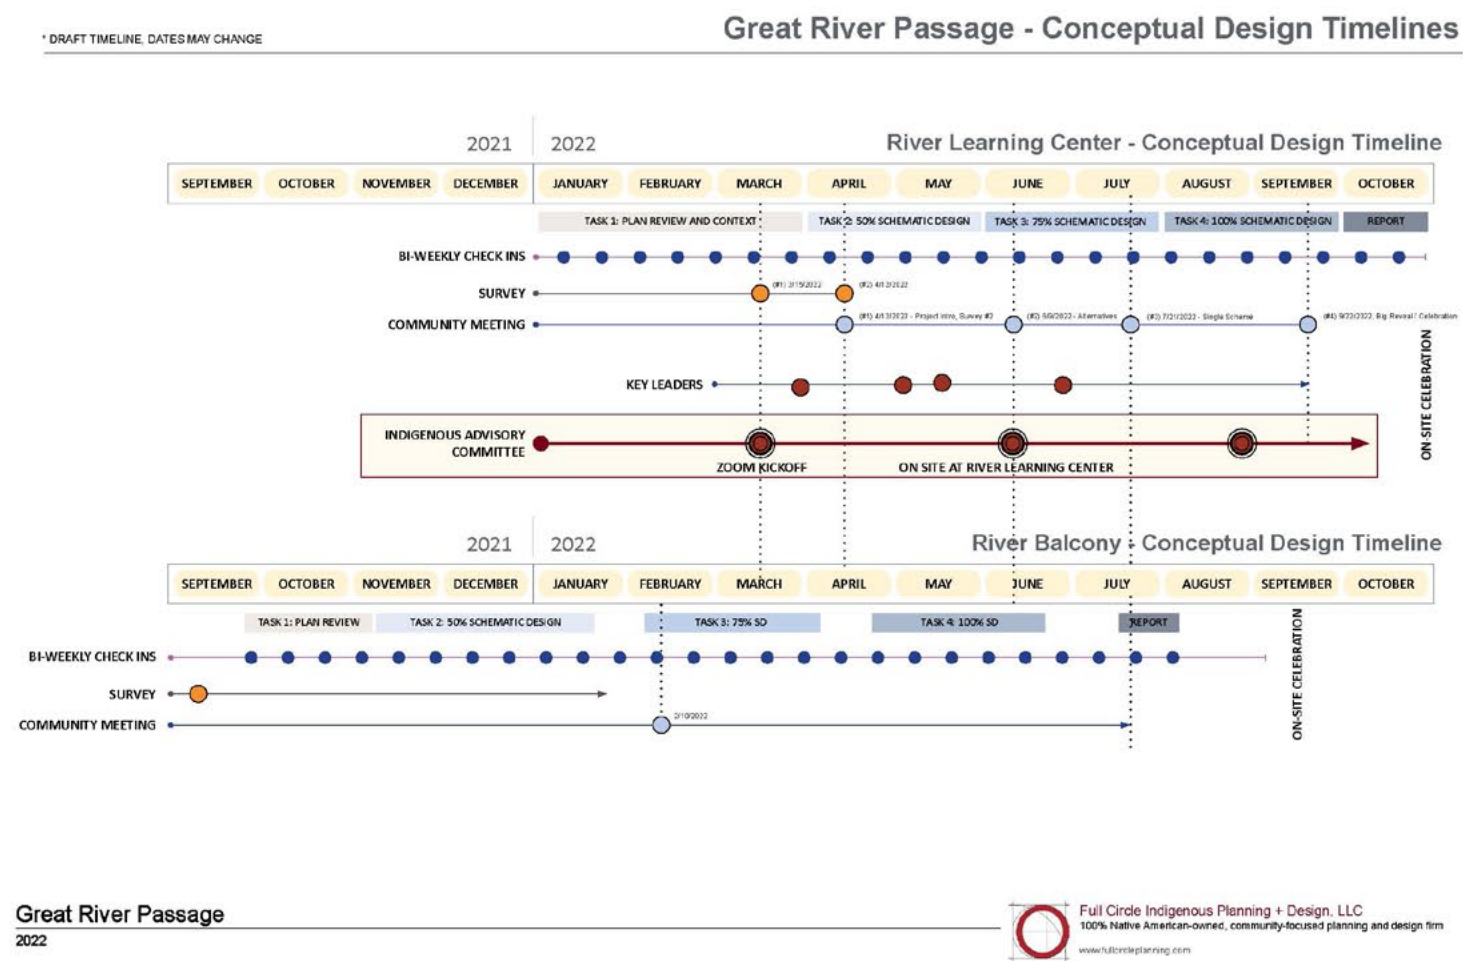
* DRAFT TIMELINE, DATES MAY CHANGE

Great River Passage - Conceptual Design Timelines

2021 2022

River Learning Center - Conceptual Design Timeline

| SEPTEMBER | OCTOBER | NOVEMBER | DECEMBER | JANUARY | FEBRUARY | MARCH | APRIL | MAY | JUNE | JULY | AUGUST | SEPTEMBER | OCTOBER |
|---|---|---|---|---|---|---|---|---|---|---|---|---|---|

TASK 1: PLAN REVIEW AND CONTEXT
TASK 2: 50% SCHEMATIC DESIGN
TASK 3: 75% SCHEMATIC DESIGN
TASK 4: 100% SCHEMATIC DESIGN
REPORT

BI-WEEKLY CHECK INS

SURVEY
(#1) 3/15/2022
(#2) 4/13/2022

COMMUNITY MEETING
(#1) 4/13/2022 - Project intro, Survey #2
(#2) 6/6/2022 - Alternatives
(#3) 7/21/2022 - Single Scheme
(#4) 9/23/2022 Big Reveal / Celebration

KEY LEADERS

INDIGENOUS ADVISORY COMMITTEE

ZOOM KICKOFF
ON SITE AT RIVER LEARNING CENTER

ON SITE CELEBRATION

2021 2022

River Balcony - Conceptual Design Timeline

| SEPTEMBER | OCTOBER | NOVEMBER | DECEMBER | JANUARY | FEBRUARY | MARCH | APRIL | MAY | JUNE | JULY | AUGUST | SEPTEMBER | OCTOBER |
|---|---|---|---|---|---|---|---|---|---|---|---|---|---|

TASK 1: PLAN REVIEW
TASK 2: 50% SCHEMATIC DESIGN
TASK 3: 75% SD
TASK 4: 100% SD
REPORT

BI-WEEKLY CHECK INS

SURVEY

COMMUNITY MEETING
2/10/2022

ON-SITE CELEBRATION

Great River Passage
2022

Full Circle Indigenous Planning + Design, LLC
100% Native American-owned, community-focused planning and design firm
www.fullcircleplanning.com